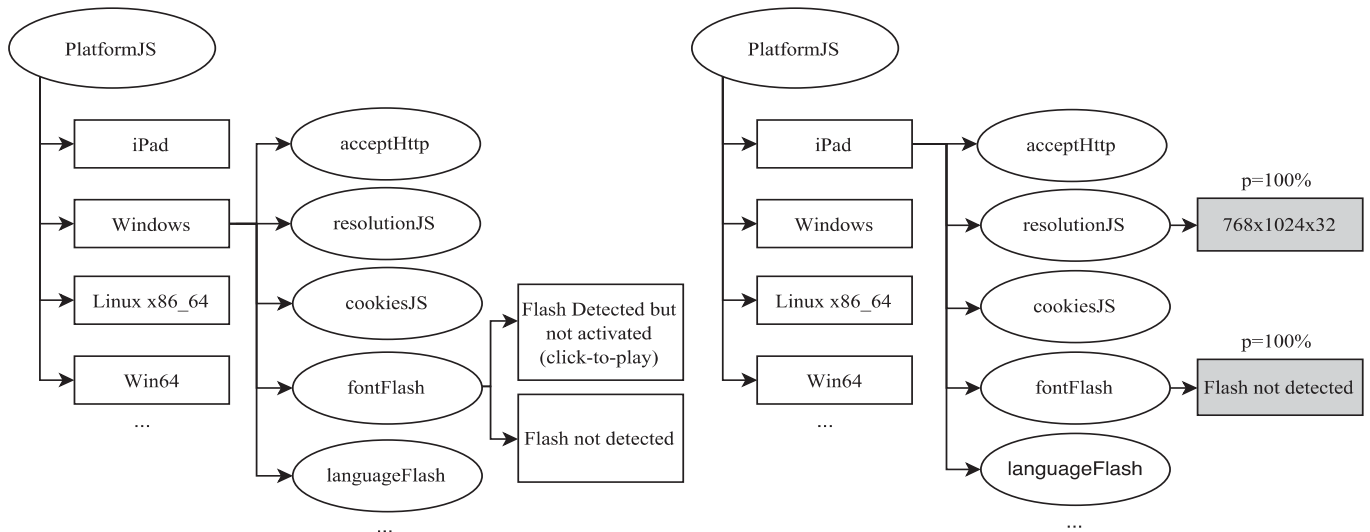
PlatformJS

iPad

Windows

Linux x86_64

Win64

...

acceptHttp

resolutionJS

cookiesJS

fontFlash

languageFlash

...

Flash Detected but not activated (click-to-play)

Flash not detected

PlatformJS

iPad

Windows

Linux x86_64

Win64

...

acceptHttp

resolutionJS

cookiesJS

fontFlash

languageFlash

...

p=100%

768x1024x32

p=100%

Flash not detected